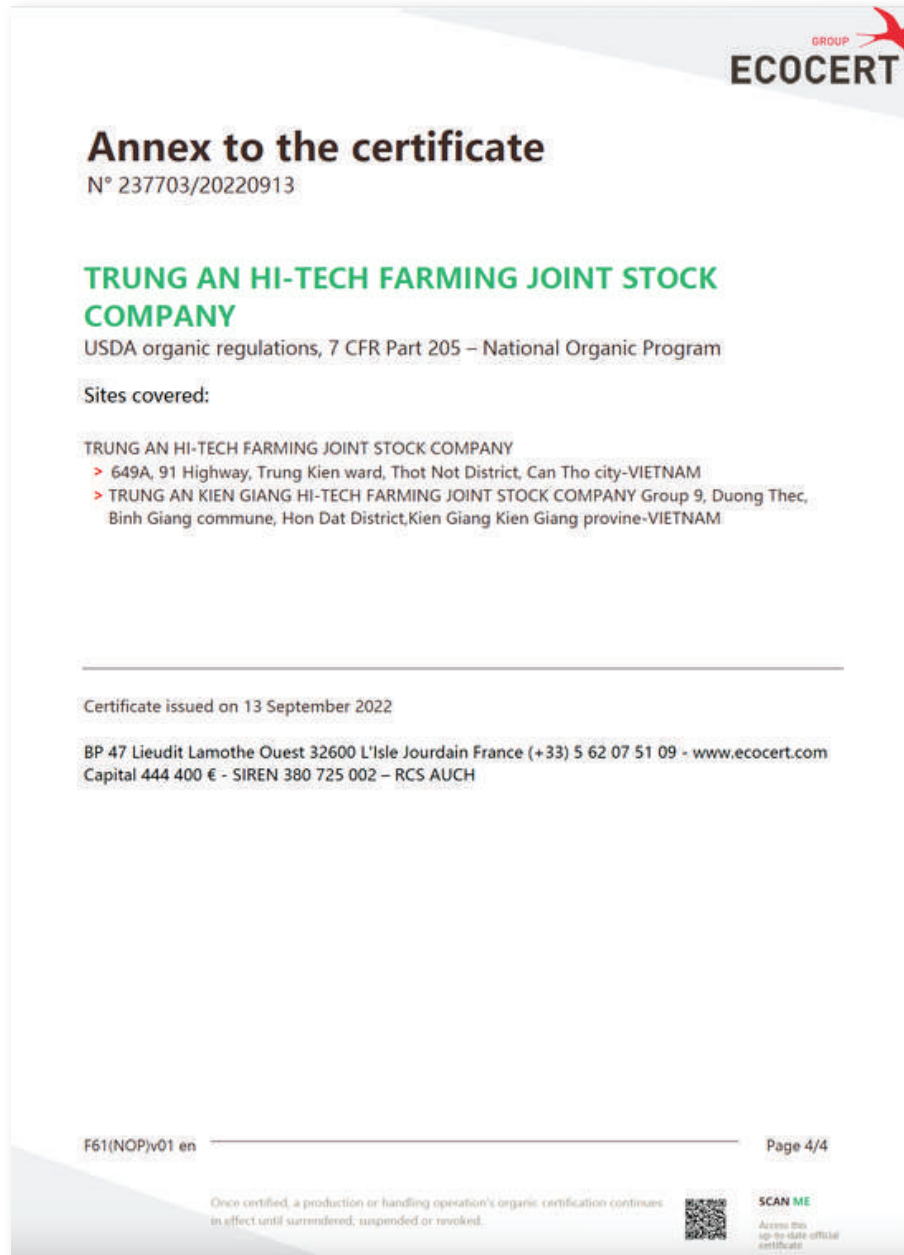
GROUP
ECOCERT

Annex to the certificate
N° 237703/20220913

TRUNG AN HI-TECH FARMING JOINT STOCK COMPANY
USDA organic regulations, 7 CFR Part 205 – National Organic Program

Sites covered:

TRUNG AN HI-TECH FARMING JOINT STOCK COMPANY
> 649A, 91 Highway, Trung Kien ward, Thot Not District, Can Tho city-VIETNAM
> TRUNG AN KIEN GIANG HI-TECH FARMING JOINT STOCK COMPANY Group 9, Duong Thec, Binh Giang commune, Hon Dat District,Kien Giang Kien Giang provine-VIETNAM

Certificate issued on 13 September 2022

BP 47 Lieudit Lamothe Ouest 32600 L'Isle Jourdain France (+33) 5 62 07 51 09 - www.ecocert.com
Capital 444 400 € - SIREN 380 725 002 – RCS AUCH

F61(NOP)v01 en

Page 4/4

Once certified, a production or handling operation's organic certification continues in effect until surrendered, suspended or revoked.

SCAN ME
Access this up-to-date official certificate